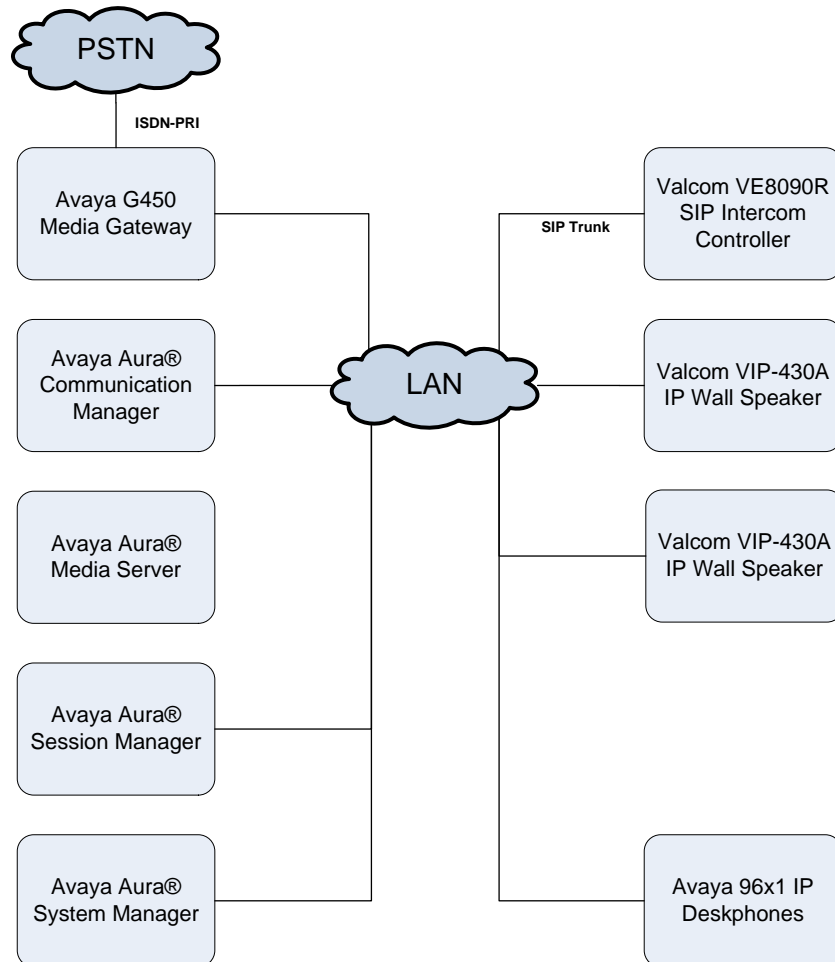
PSTN

ISDN-PRI

Avaya G450 Media Gateway

SIP Trunk

Valcom VE8090R SIP Intercom Controller

Avaya Aura® Communication Manager

LAN

Valcom VIP-430A IP Wall Speaker

Avaya Aura® Media Server

Valcom VIP-430A IP Wall Speaker

Avaya Aura® Session Manager

Avaya Aura® System Manager

Avaya 96x1 IP Deskphones